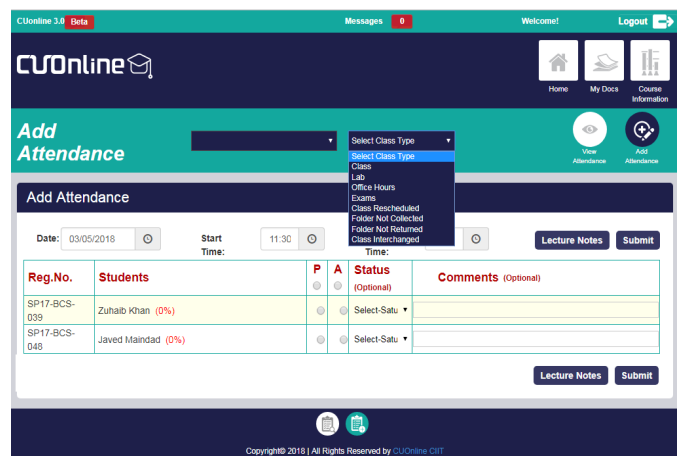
CUOnline 3.0 Beta Messages 0 Welcome! Logout

CUOnline

Home My Docs Course Information

Add Attendance

Select Class Type

Select Class Type
Class
Lab
Office Hours
Exams
Class Rescheduled
Folder Not Collected
Folder Not Returned
Class Interchanged

View Attendance Add Attendance

Add Attendance

Date: 03/05/2018 Start Time: 11:30 Time:

Lecture Notes Submit

| Reg.No. | Students | P | A | Status (Optional) | Comments (Optional) |
|---|---|---|---|---|---|
| SP17-BCS-039 | Zuhaib Khan (0%) | | | Select-Statu | |
| SP17-BCS-048 | Javed Maindad (0%) | | | Select-Statu | |

Lecture Notes Submit

Copyright© 2018 | All Rights Reserved by CUOnline CIIT